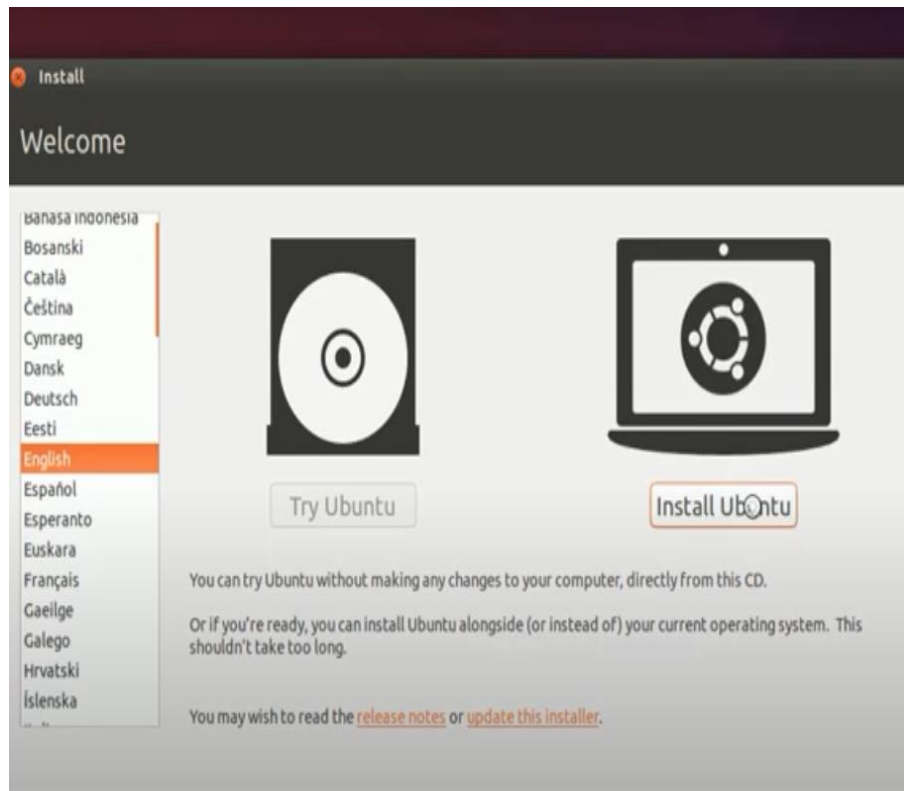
Install

Welcome

Bahasa Indonesia
Bosanski
Català
Čeština
Cymraeg
Dansk
Deutsch
Eesti
English
Español
Esperanto
Euskara
Français
Gaeilge
Galego
Hrvatski
Íslenska

Try Ubuntu

Install Ubuntu

You can try Ubuntu without making any changes to your computer, directly from this CD.

Or if you're ready, you can install Ubuntu alongside (or instead of) your current operating system. This shouldn't take too long.

You may wish to read the release notes or update this installer.